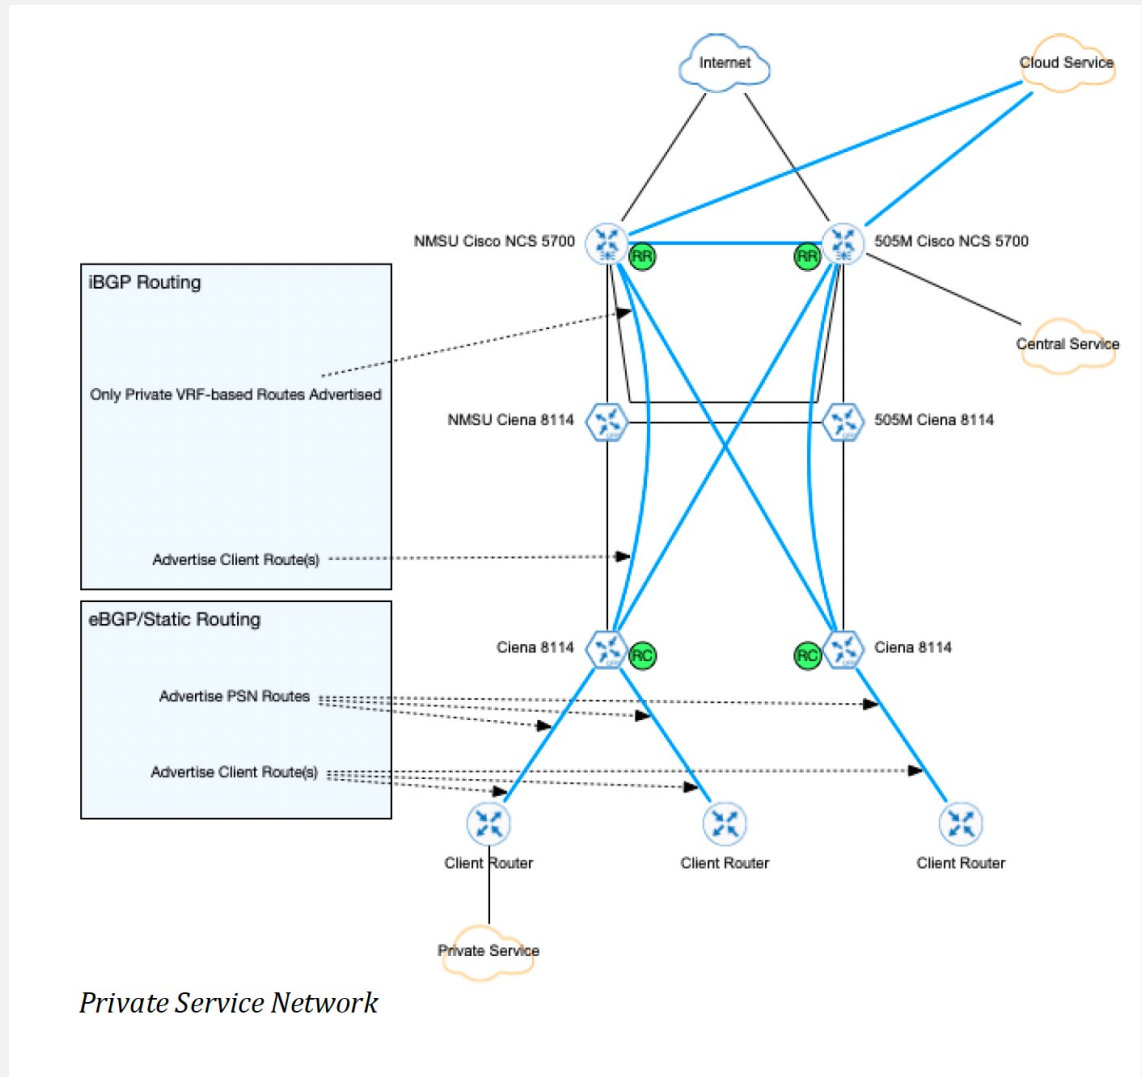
Internet

Cloud Service

NMSU Cisco NCS 5700

RR

RR

505M Cisco NCS 5700

iBGP Routing

Only Private VRF-based Routes Advertised

Central Service

NMSU Ciena 8114

505M Ciena 8114

Advertise Client Route(s)

eBGP/Static Routing

Ciena 8114

RC

RC

Ciena 8114

Advertise PSN Routes

Advertise Client Route(s)

Client Router

Client Router

Client Router

Private Service

Private Service Network